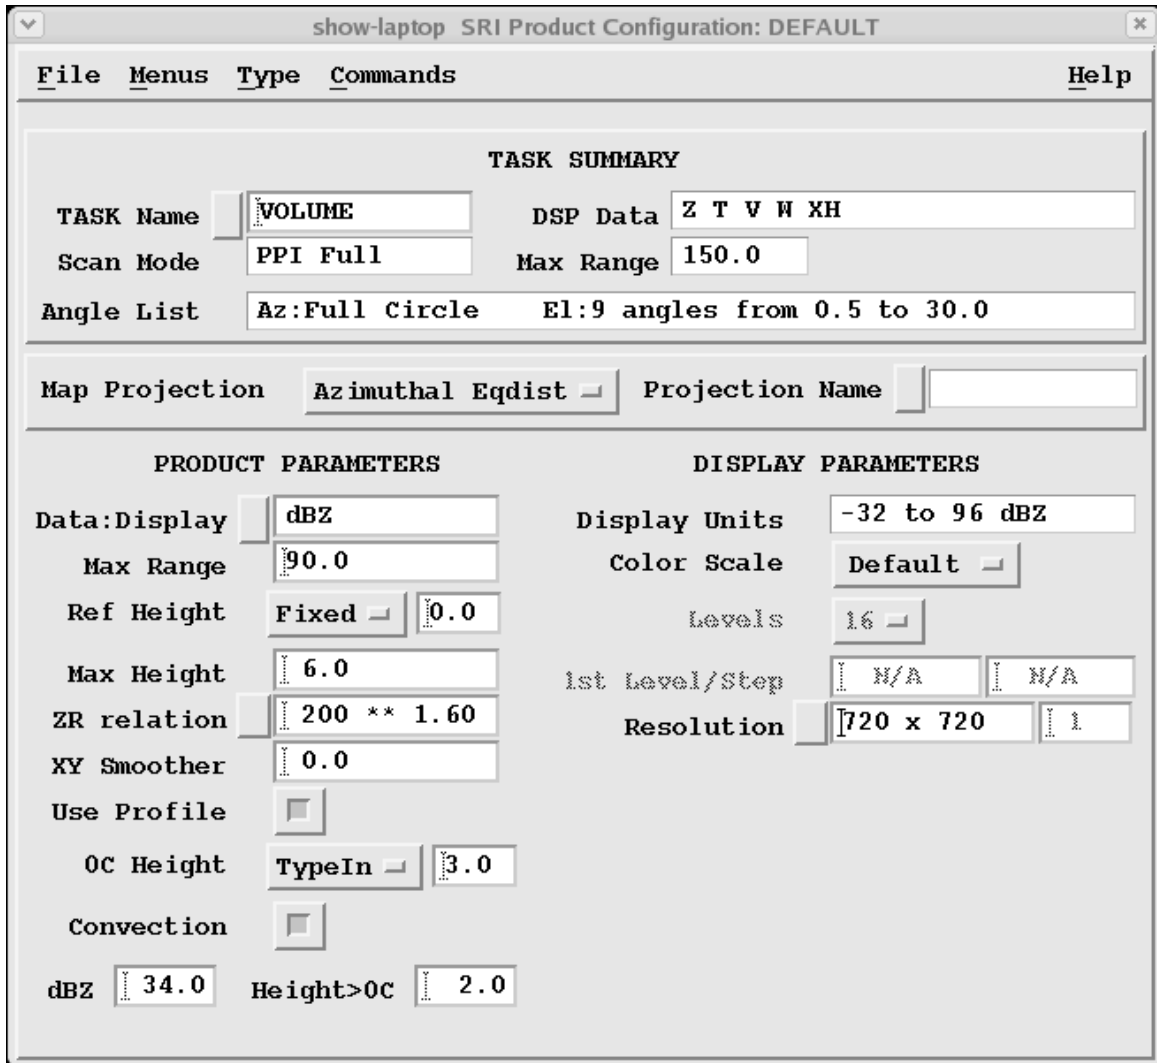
show-laptop SRI Product Configuration: DEFAULT

File Menus Type Commands Help

TASK SUMMARY

TASK Name VOLUME DSP Data Z T V W XH

Scan Mode PPI Full Max Range 150.0

Angle List Az:Full Circle El:9 angles from 0.5 to 30.0

Map Projection Azimuthal Eqdist Projection Name

PRODUCT PARAMETERS

Data:Display dBZ

Max Range 90.0

Ref Height Fixed 0.0

Max Height 6.0

ZR relation 200 ** 1.60

XY Smoother 0.0

Use Profile

0C Height TypeIn 3.0

Convection

dBZ 34.0 Height>0C 2.0

DISPLAY PARAMETERS

Display Units -32 to 96 dBZ

Color Scale Default

Levels 16

1st Level/Step N/A N/A

Resolution 720 x 720 1